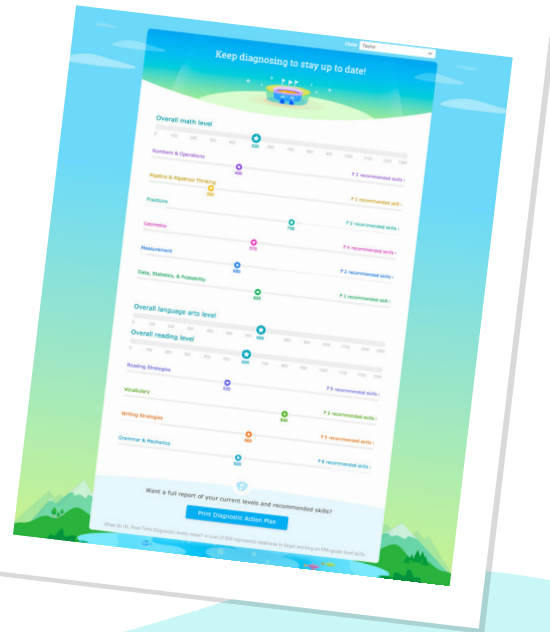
Class: Taylor

Keep diagnosing to stay up to date!

Overall math level

500

Numbers & Operations

400

1 recommended skills ›

Algebra & Algebraic Thinking

300

1 recommended skill ›

Fractions

700

1 recommended skills ›

Geometry

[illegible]

4 recommended skills ›

Measurement

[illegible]

2 recommended skills ›

Data, Statistics, & Probability

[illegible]

1 recommended skills ›

Overall language arts level

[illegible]

Overall reading level

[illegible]

Reading Strategies

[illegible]

5 recommended skills ›

Vocabulary

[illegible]

2 recommended skills ›

Writing Strategies

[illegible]

8 recommended skills ›

Grammar & Mechanics

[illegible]

8 recommended skills ›

Want a full report of your current levels and recommended skills?

Print Diagnostic Action Plan

What do IXL Real-Time Diagnostic levels mean? A level of 500 represents readiness to begin working on fifth grade level skills.